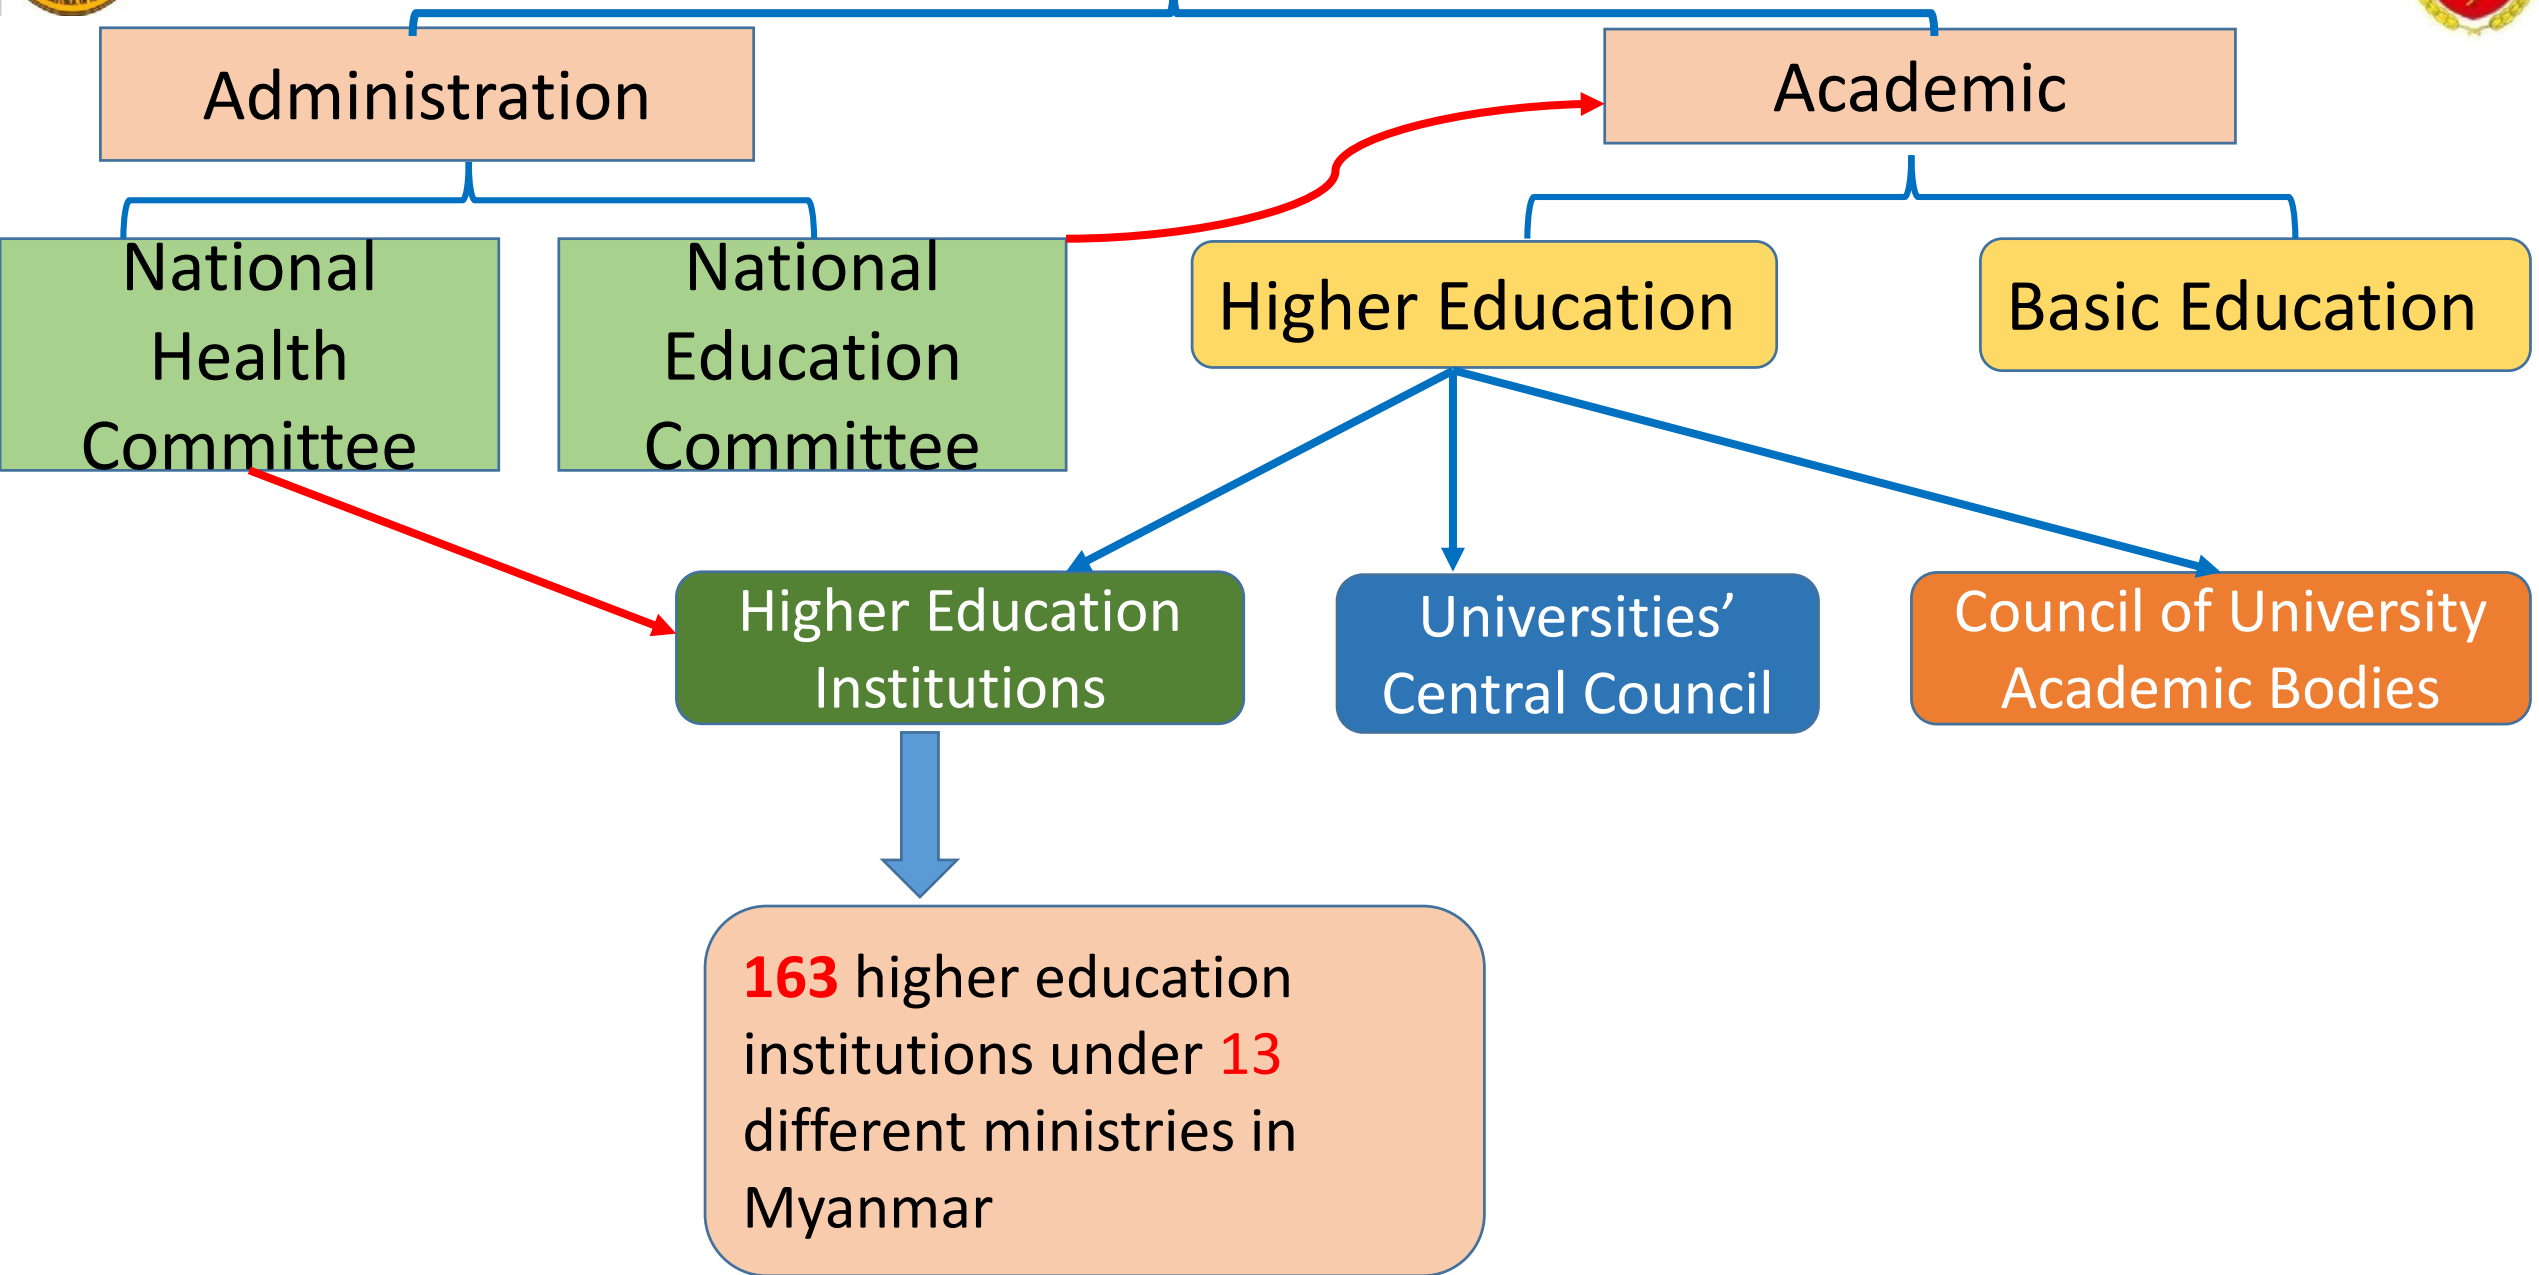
Administration

Academic

National Health Committee

National Education Committee

Higher Education

Basic Education

Higher Education Institutions

Universities' Central Council

Council of University Academic Bodies

163 higher education institutions under 13 different ministries in Myanmar